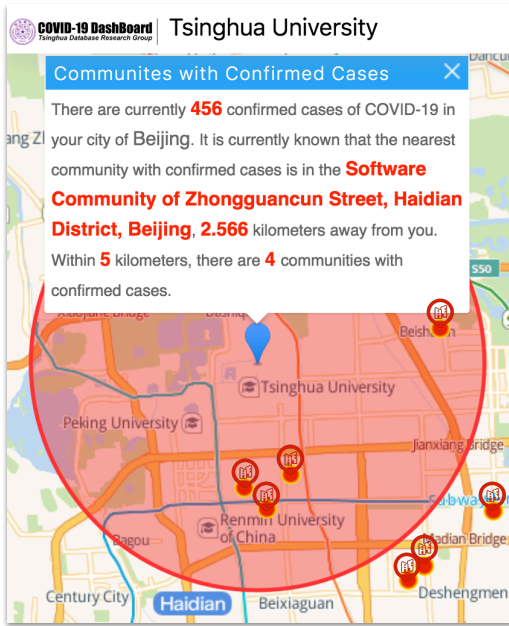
COVID-19 DashBoard
Tsinghua Database Research Group
Tsinghua University

Communites with Confirmed Cases

There are currently 456 confirmed cases of COVID-19 in your city of Beijing. It is currently known that the nearest community with confirmed cases is in the Software Community of Zhongguancun Street, Haidian District, Beijing, 2.566 kilometers away from you. Within 5 kilometers, there are 4 communities with confirmed cases.

Dancun
ang Zi
S50
Xiaojiahe Bridge
Dashipo
Beishan
Tsinghua University
Peking University
Jianxiang Bridge
Subway
Renmin University of China
Bagou
Haidian Bridge
Century City
Haidian
Beixiaguan
Deshengmen